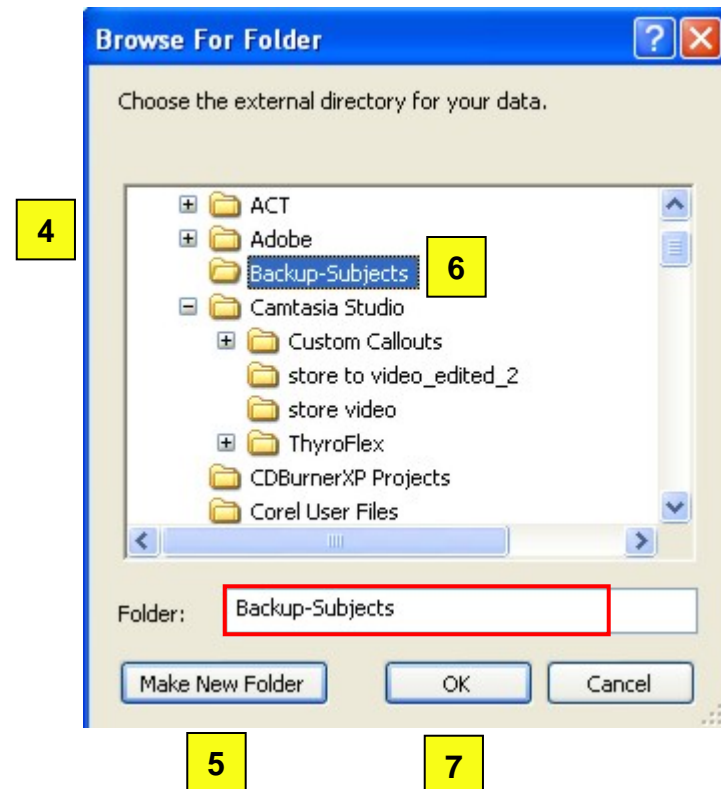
Browse For Folder

Choose the external directory for your data.

4

ACT
Adobe
Backup-Subjects
6
Camtasia Studio
Custom Callouts
store to video_edited_2
store video
ThyroFlex
CDBurnerXP Projects
Corel User Files

Folder: Backup-Subjects

Make New Folder
OK
Cancel

5
7